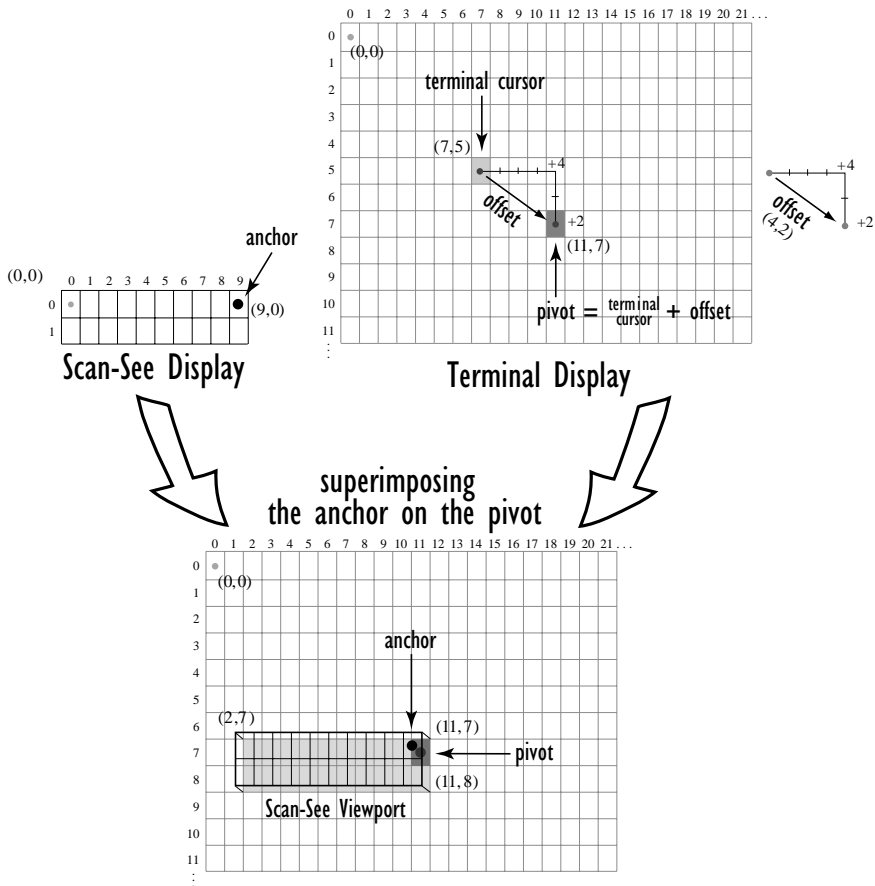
0 1 2 3 4 5 6 7 8 9 10 11 12 13 14 15 16 17 18 19 20 21 . . .

0 1 2 3 4 5 6 7 8 9 10 11 ⋮

(0,0)

terminal cursor

(7,5)

+4

offset

+2

(11, 7)

pivot = $\text{terminal cursor}$ + offset

+4

offset (4,2)

+2

anchor

(0,0)

0 1 2 3 4 5 6 7 8 9

0 1

(9,0)

Scan-See Display

Terminal Display

superimposing the anchor on the pivot

0 1 2 3 4 5 6 7 8 9 10 11 12 13 14 15 16 17 18 19 20 21 . . .

0 1 2 3 4 5 6 7 8 9 10 11 ⋮

(0,0)

anchor

(2,7)

(11, 7)

pivot

(11, 8)

Scan-See Viewport